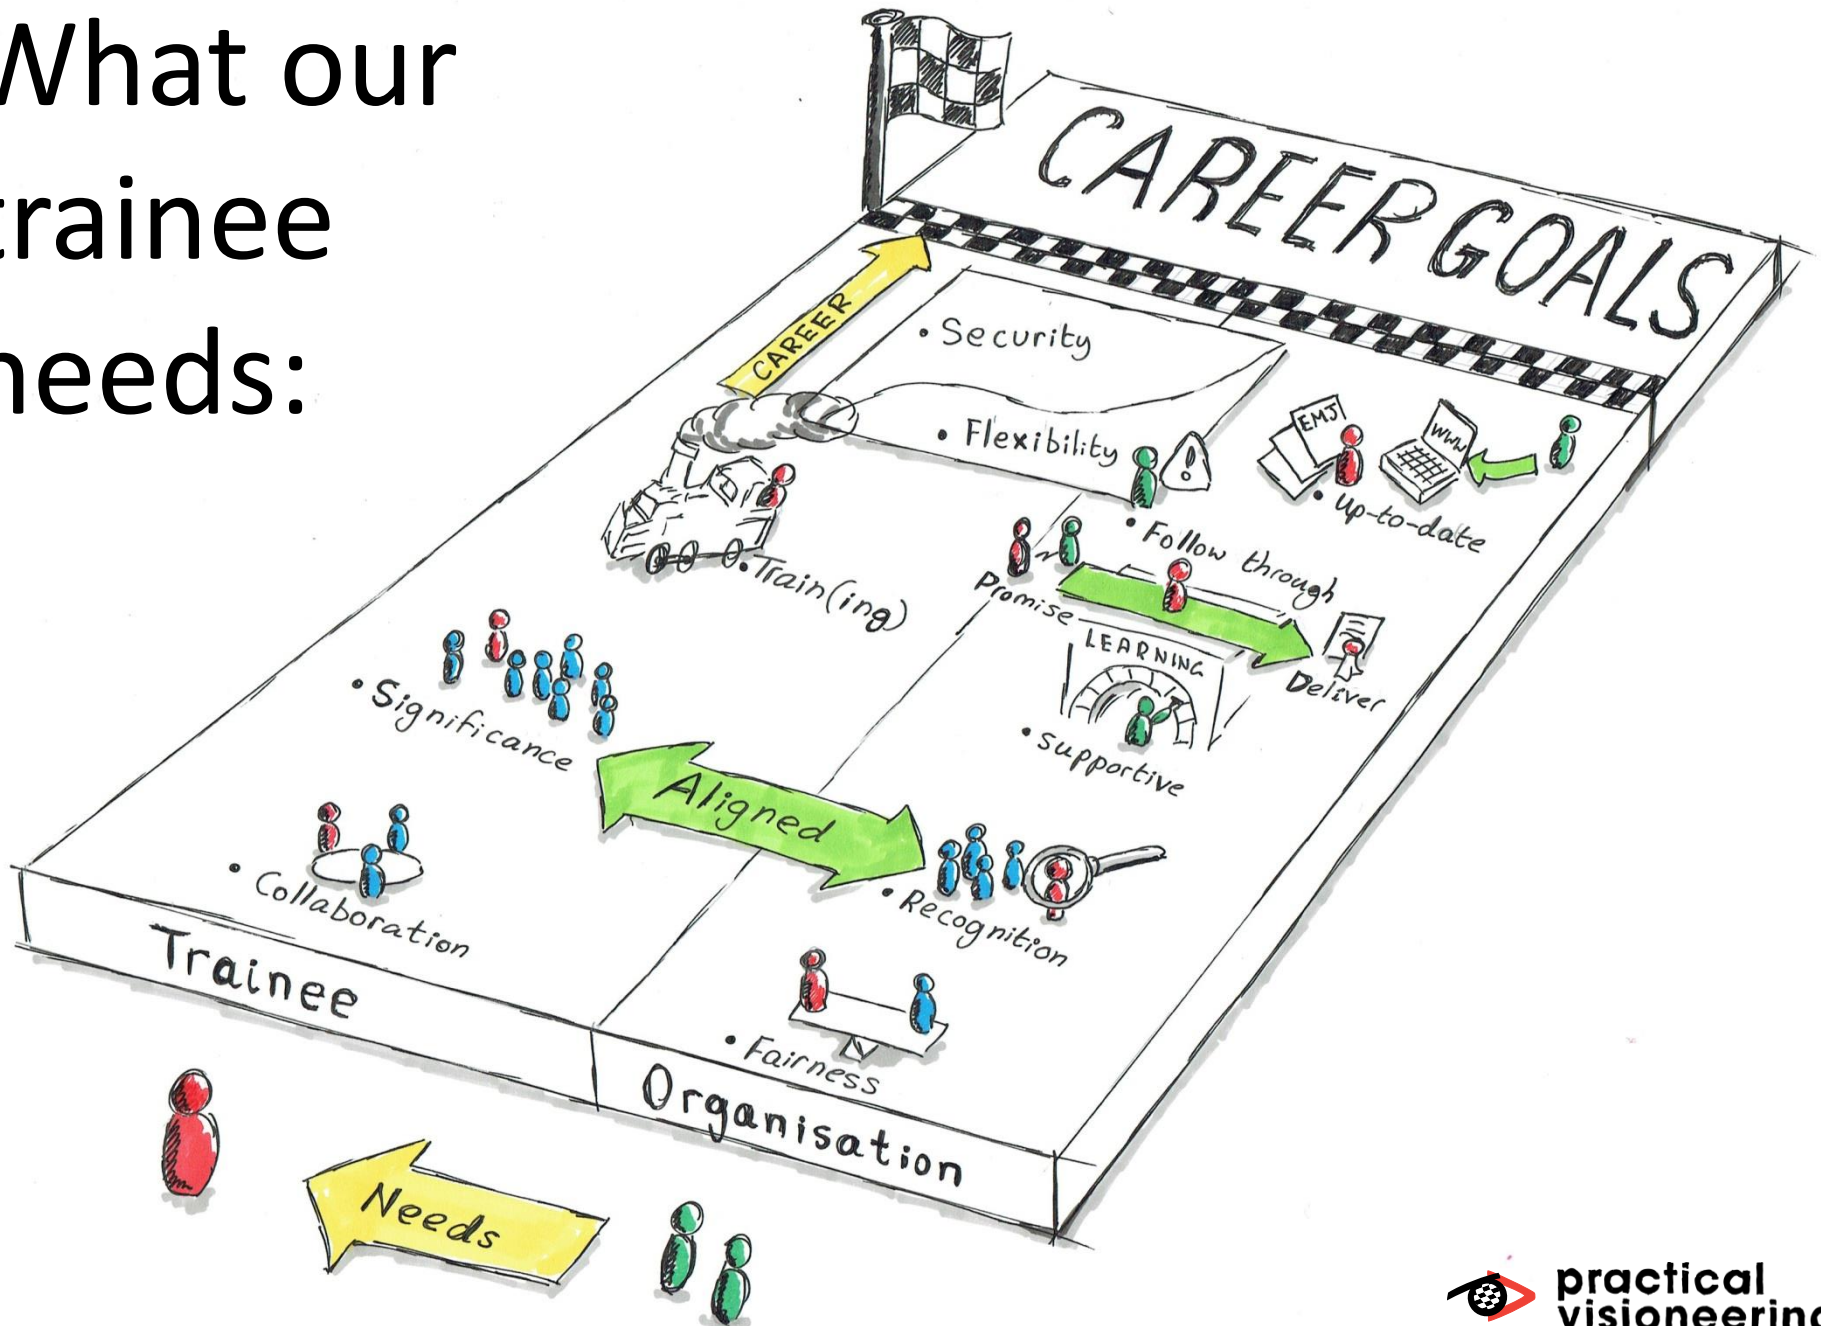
What our trainee needs:

CAREER GOALS

CAREER

• Security

• Flexibility

EMJ

www

• Up-to-date

• Train(ing)

• Follow through

Promise

LEARNING

Deliver

• Significance

• Supportive

Aligned

• Collaboration

• Recognition

Trainee

• Fairness

Organisation

Needs

practical visioneerin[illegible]